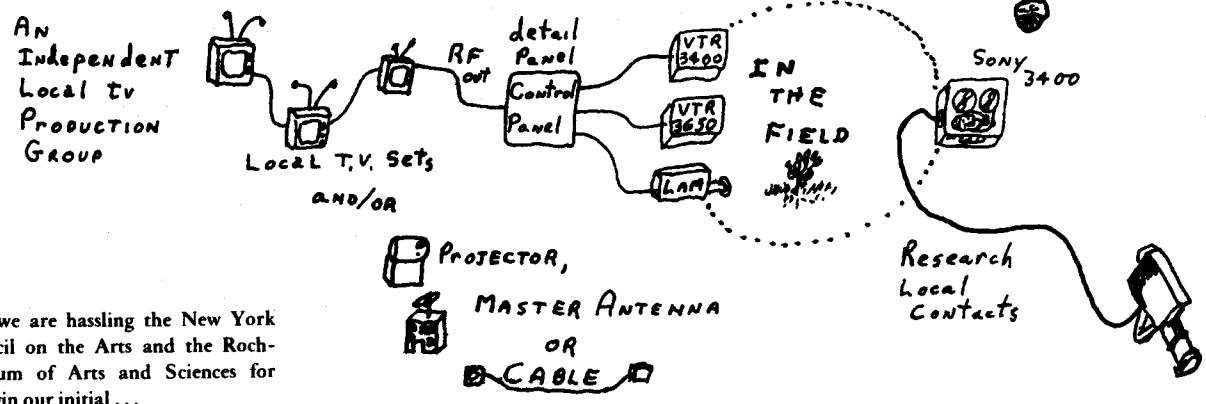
An Independent Local tv Production Group

Local T.V. Sets

and/or

RF out

detail Panel

Control Panel

VTR 3400

VTR 3650

LAM

IN THE FIELD

Sony 3400

Research Local Contacts

Projector,

Master Antenna

or

Cable

we are hassling the New York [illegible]cil on the Arts and the Roch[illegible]um of Arts and Sciences for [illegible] in our initial . . .